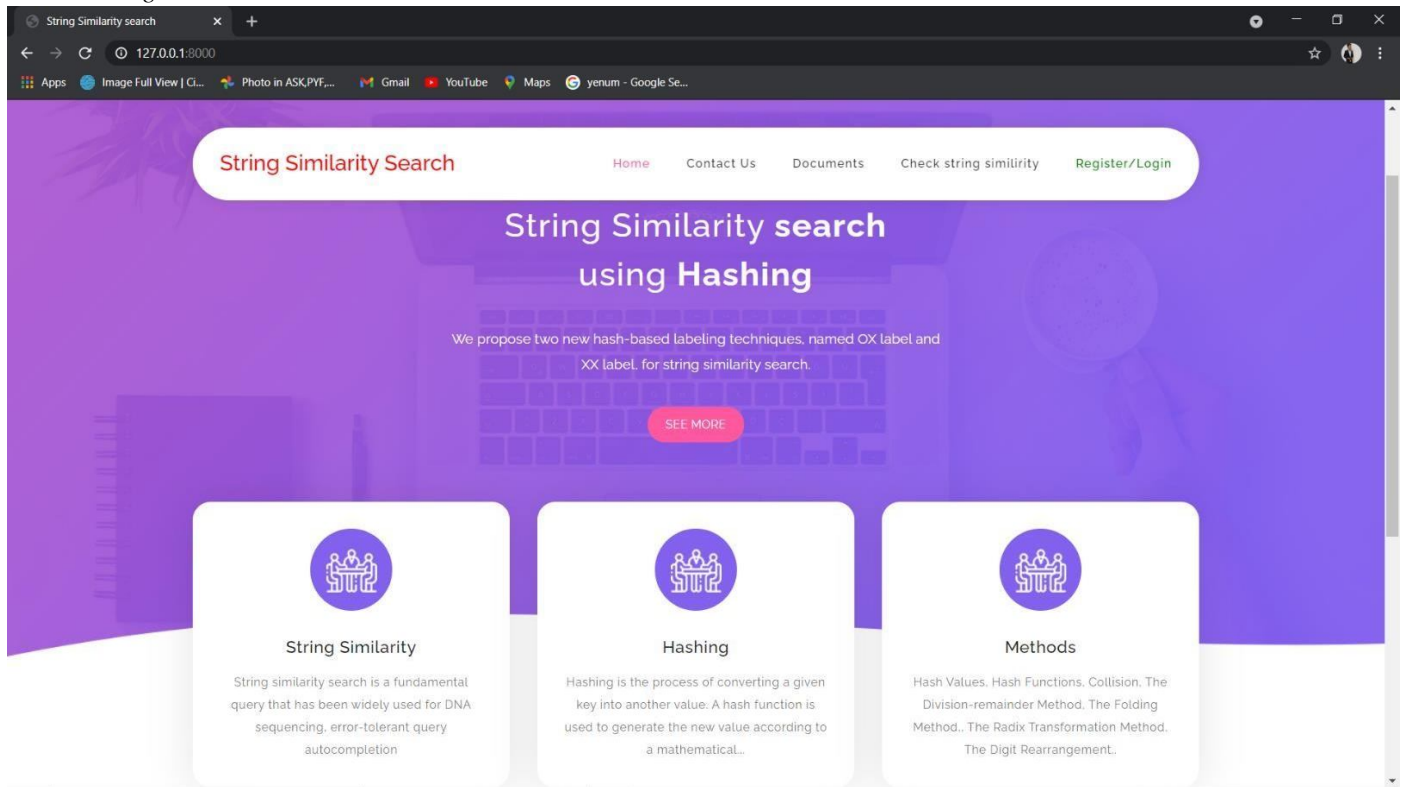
String Similarity search

127.0.0.1:8000

Apps Image Full View | Ci... Photo in ASK,PYF,... Gmail YouTube Maps yenum - Google Se...

String Similarity Search

Home Contact Us Documents Check string similirity Register/Login

String Similarity **search** using **Hashing**

We propose two new hash-based labeling techniques, named OX label and XX label, for string similarity search.

SEE MORE

String Similarity

String similarity search is a fundamental query that has been widely used for DNA sequencing, error-tolerant query autocompletion

Hashing

Hashing is the process of converting a given key into another value. A hash function is used to generate the new value according to a mathematical...

Methods

Hash Values, Hash Functions, Collision, The Division-remainder Method, The Folding Method., The Radix Transformation Method, The Digit Rearrangement..